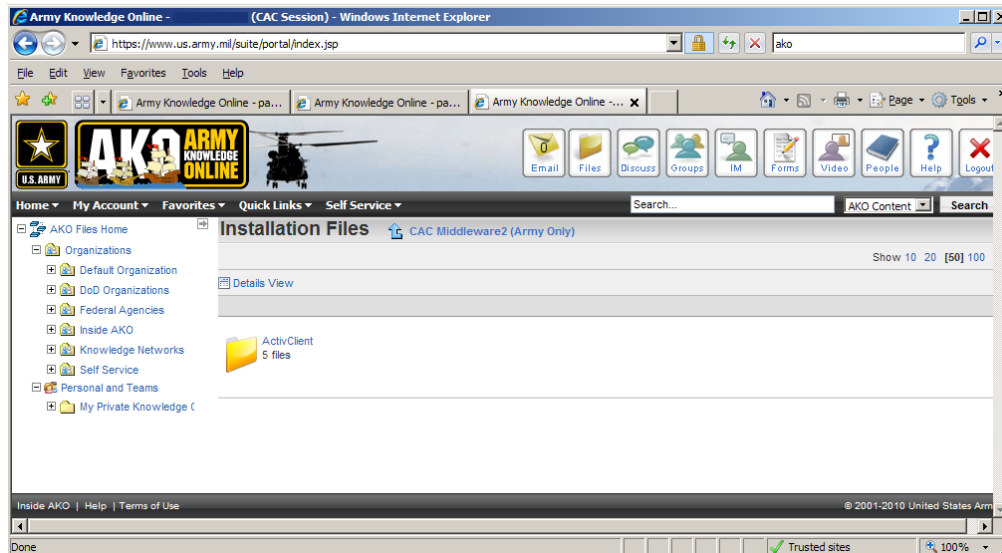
Army Knowledge Online - (CAC Session) - Windows Internet Explorer

https://www.us.army.mil/suite/portal/index.jsp

ako

File Edit View Favorites Tools Help

Army Knowledge Online - pa... Army Knowledge Online - pa... Army Knowledge Online -...

Page Tools

U.S. ARMY

AKO ARMY KNOWLEDGE ONLINE

0

Email Files Discuss Groups IM Forms Video People Help Logout

Home My Account Favorites Quick Links Self Service

Search...

AKO Content

Search

AKO Files Home

Organizations

Default Organization

DoD Organizations

Federal Agencies

Inside AKO

Knowledge Networks

Self Service

Personal and Teams

My Private Knowledge C

Installation Files

CAC Middleware2 (Army Only)

Show 10 20 [50] 100

Details View

ActivClient
5 files

Inside AKO | Help | Terms of Use

© 2001-2010 United States Arm

Done

Trusted sites

100%